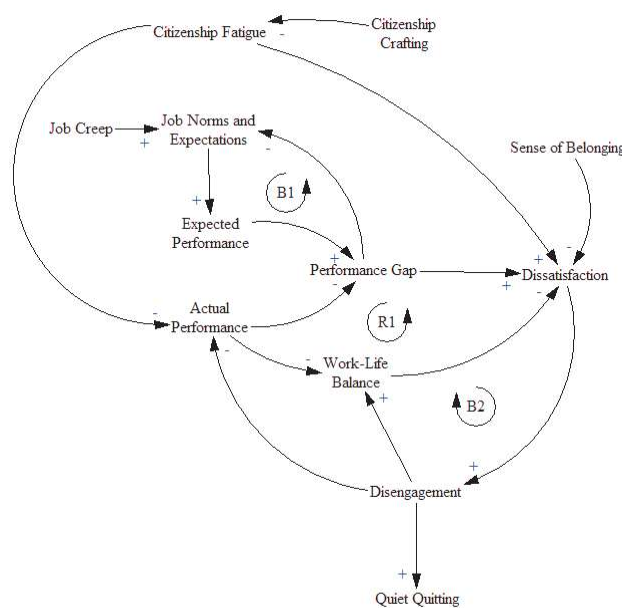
Citizenship Fatigue
-
Citizenship Crafting

Job Creep
+
Job Norms and Expectations
-
B1
+
Expected Performance
+
Performance Gap
-
Sense of Belonging
-
+
Dissatisfaction
+
-
-
Actual Performance
R1
-
-
Work-Life Balance
+
B2
+
Disengagement
+
Quiet Quitting